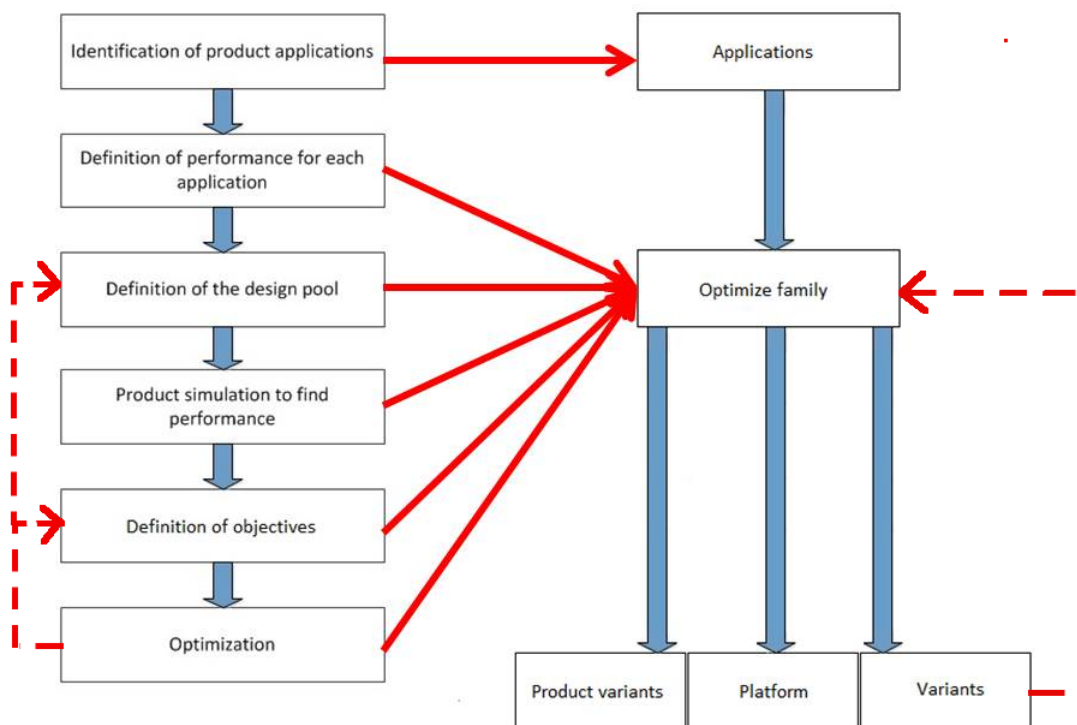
Identification of product applications

Applications

Definition of performance for each application

Definition of the design pool

Optimize family

Product simulation to find performance

Definition of objectives

Optimization

Product variants

Platform

Variants